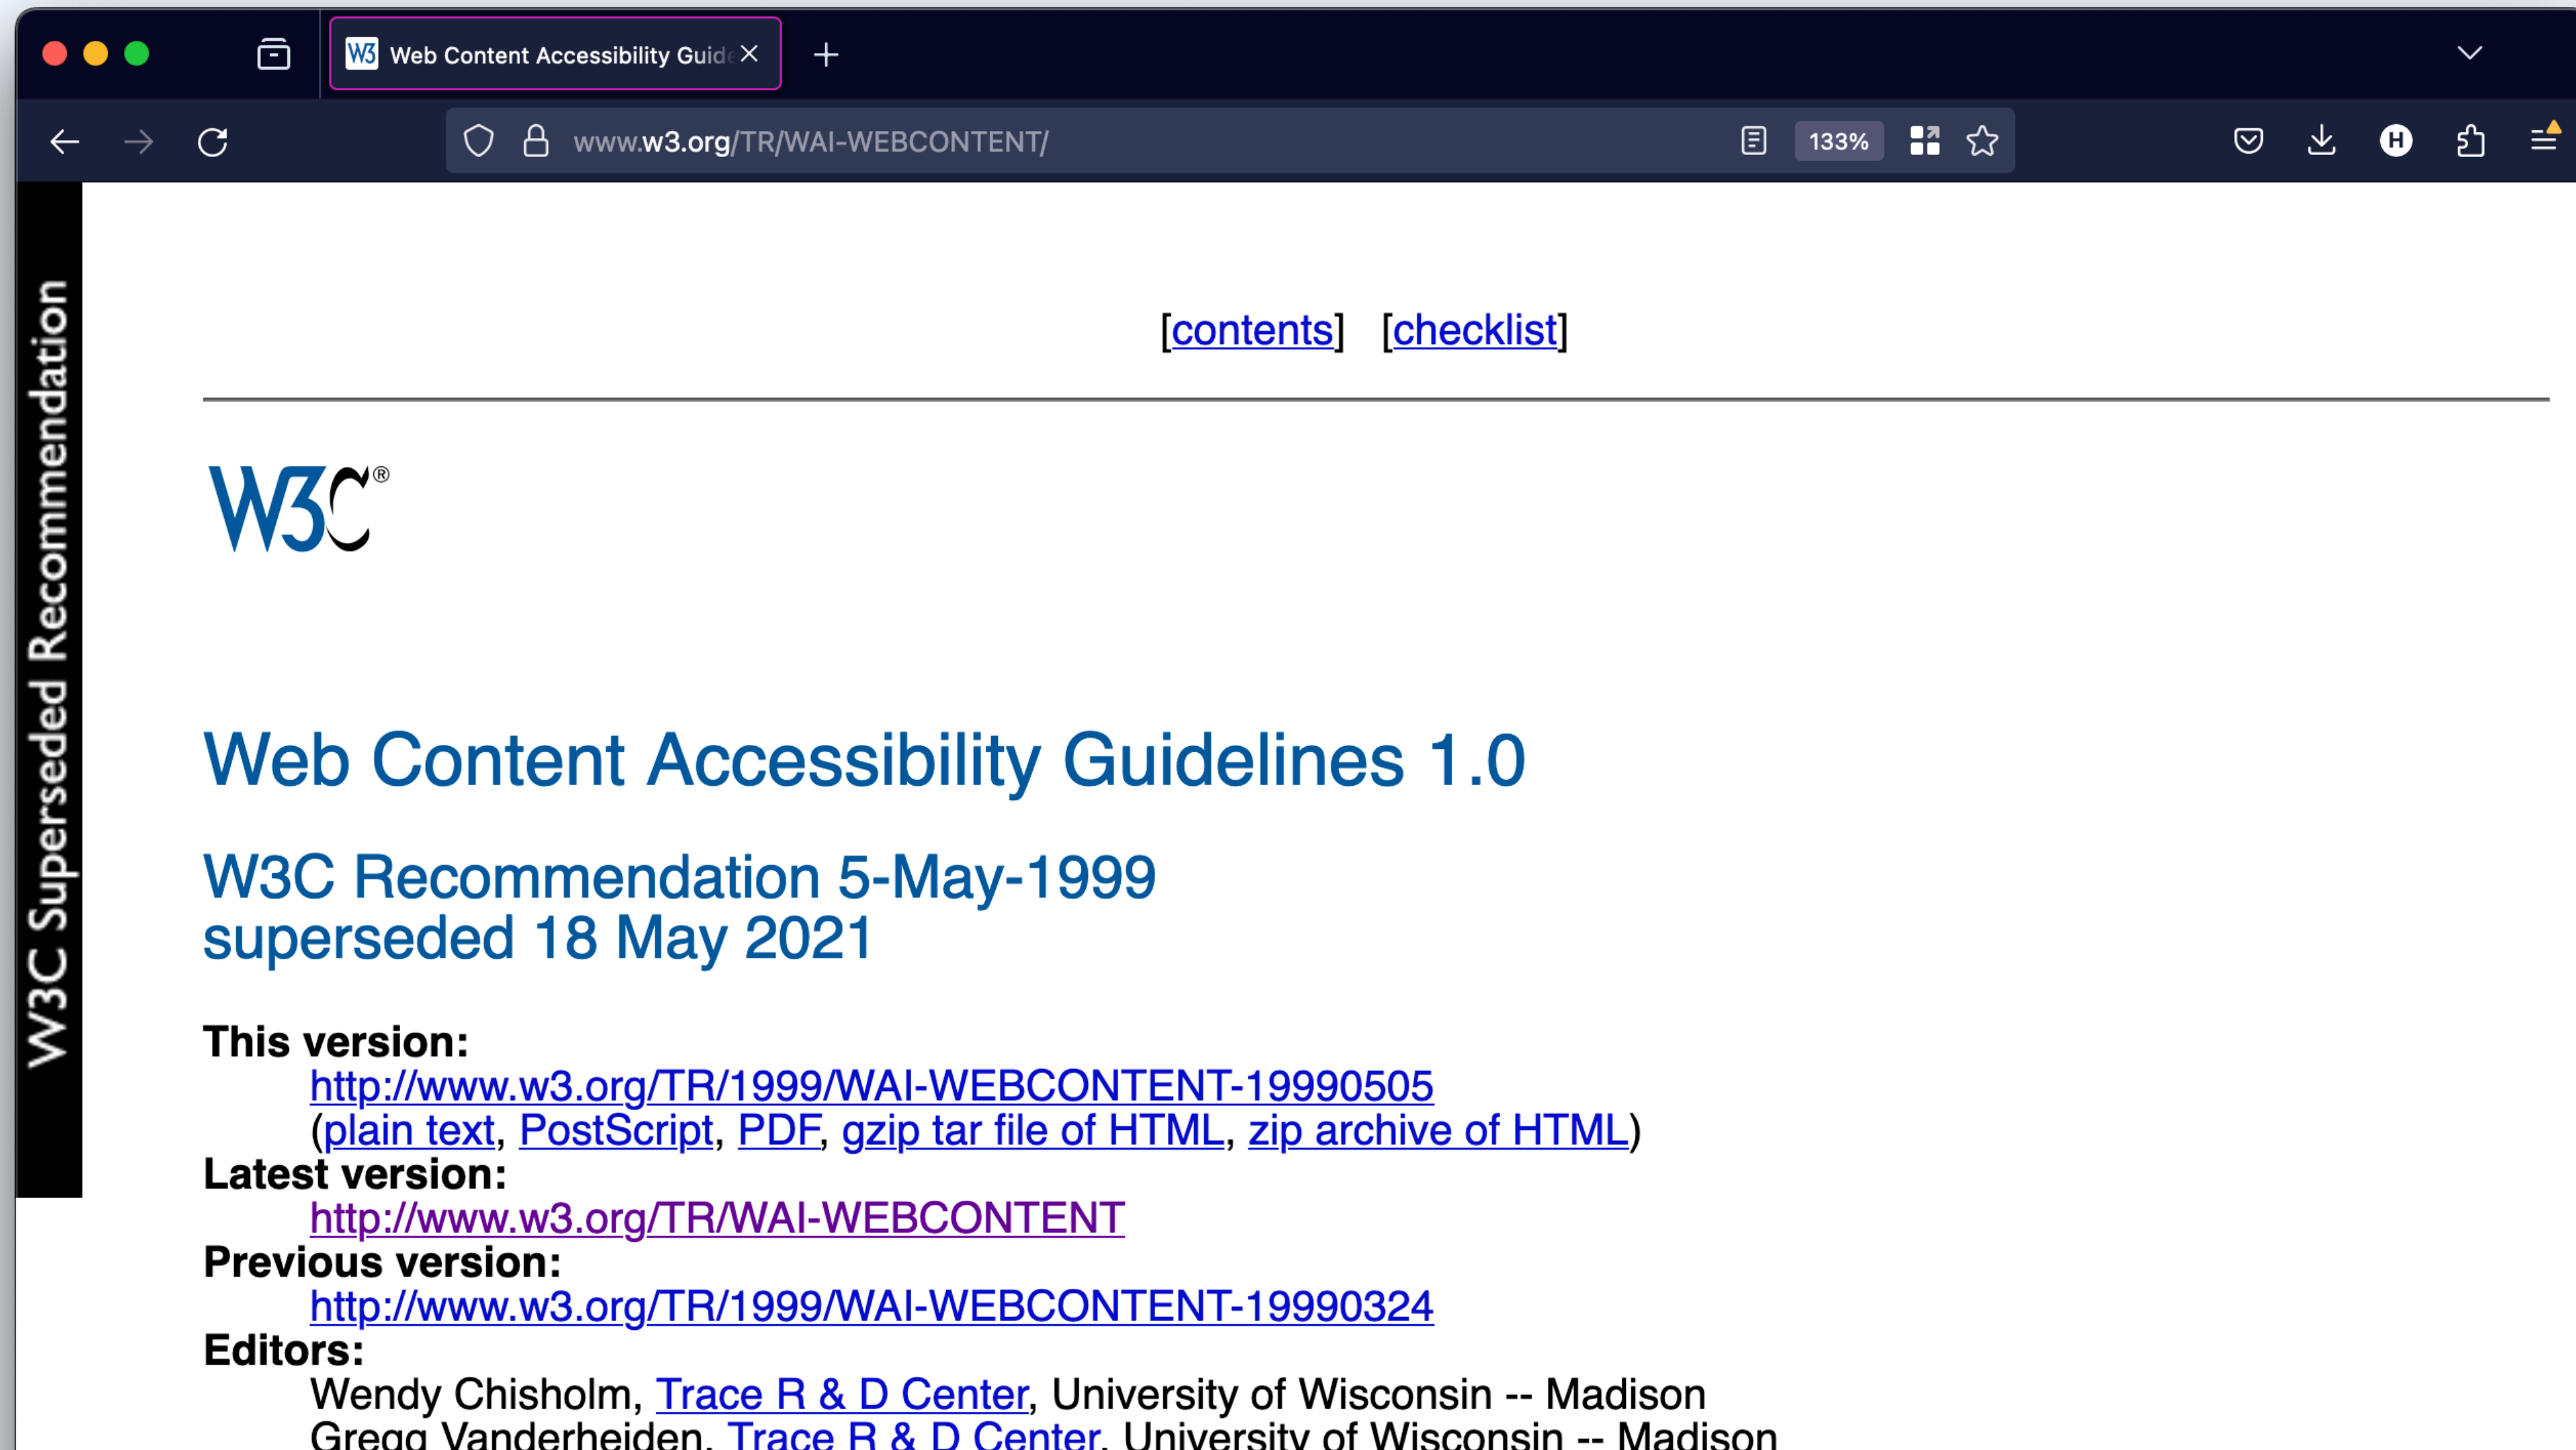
Web Content Accessibility Guid

www.w3.org/TR/WAI-WEBCONTENT/

133%

W3C Superseded Recommendation

[contents] [checklist]

W3C®

Web Content Accessibility Guidelines 1.0

W3C Recommendation 5-May-1999
superseded 18 May 2021

This version:
http://www.w3.org/TR/1999/WAI-WEBCONTENT-19990505
(plain text, PostScript, PDF, gzip tar file of HTML, zip archive of HTML)
Latest version:
http://www.w3.org/TR/WAI-WEBCONTENT
Previous version:
http://www.w3.org/TR/1999/WAI-WEBCONTENT-19990324
Editors:
Wendy Chisholm, Trace R & D Center, University of Wisconsin -- Madison
Gregg Vanderheiden, Trace R & D Center, University of Wisconsin -- Madison